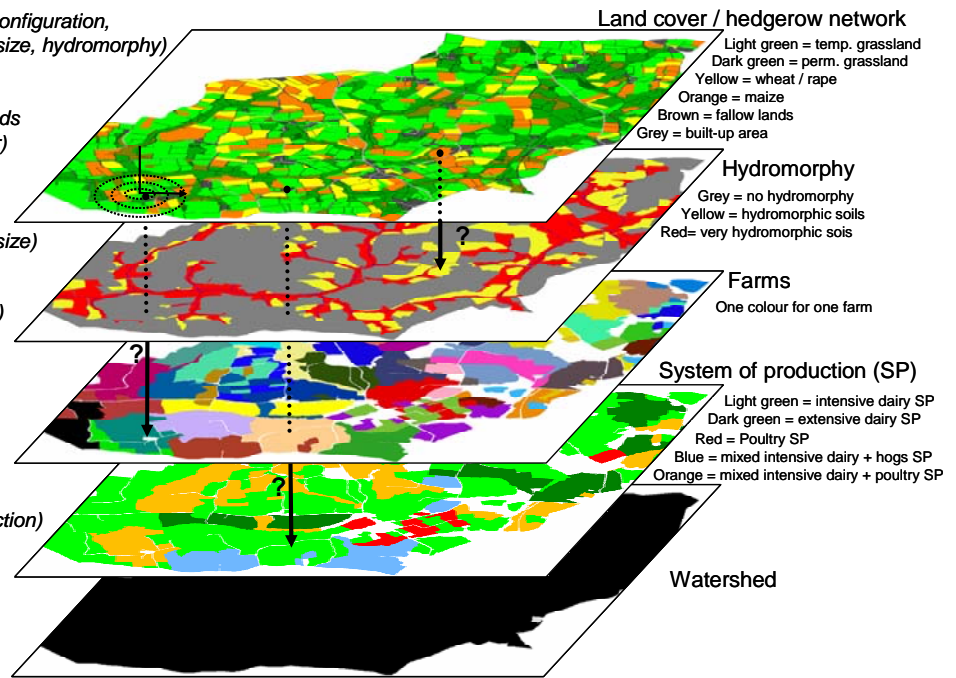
onfiguration,
size, hydromorphy)

nds
)

size)

)

ction)

Land cover / hedgerow network
Light green = temp. grassland
Dark green = perm. grassland
Yellow = wheat / rape
Orange = maize
Brown = fallow lands
Grey = built-up area

Hydromorphy
Grey = no hydromorphy
Yellow = hydromorphic soils
Red= very hydromorphic soils

?

Farms
One colour for one farm

?

System of production (SP)
Light green = intensive dairy SP
Dark green = extensive dairy SP
Red = Poultry SP
Blue = mixed intensive dairy + hogs SP
Orange = mixed intensive dairy + poultry SP

?

Watershed